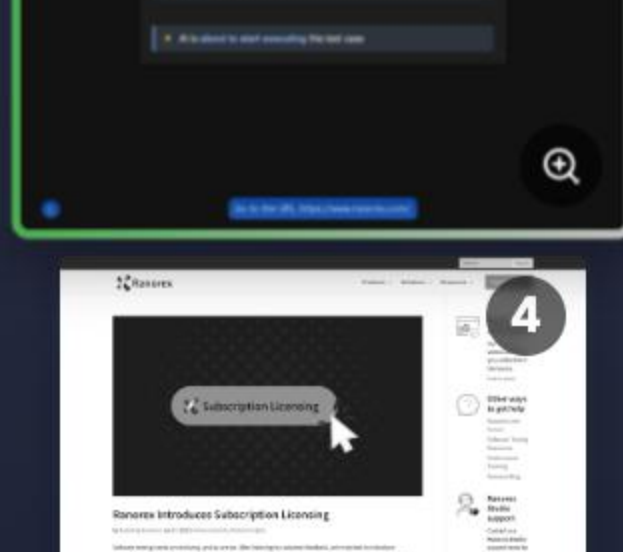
AI is about to start executing the test case

Go to the URL https://www.ranorex.com/

4

Ranorex

Subscription Licensing

Ranorex Introduces Subscription Licensing

Other ways to get help

Ranorex Studio support